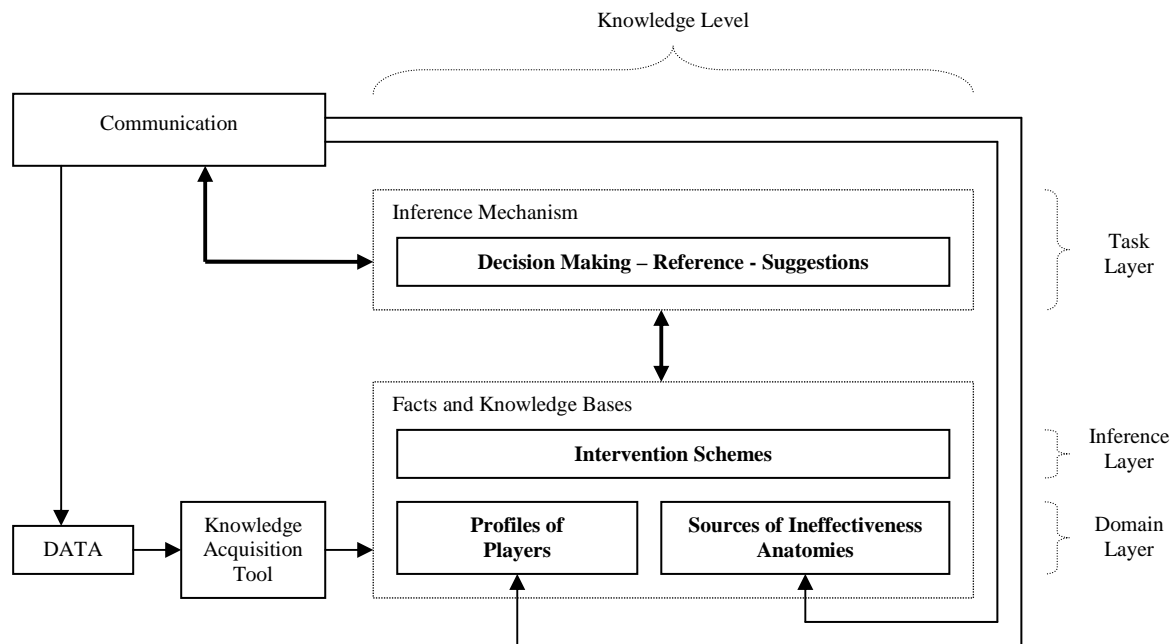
Knowledge Level

Communication

Inference Mechanism

Decision Making – Reference - Suggestions

Task Layer

Facts and Knowledge Bases

Intervention Schemes

Inference Layer

DATA

Knowledge Acquisition Tool

Profiles of Players

Sources of Ineffectiveness Anatomies

Domain Layer